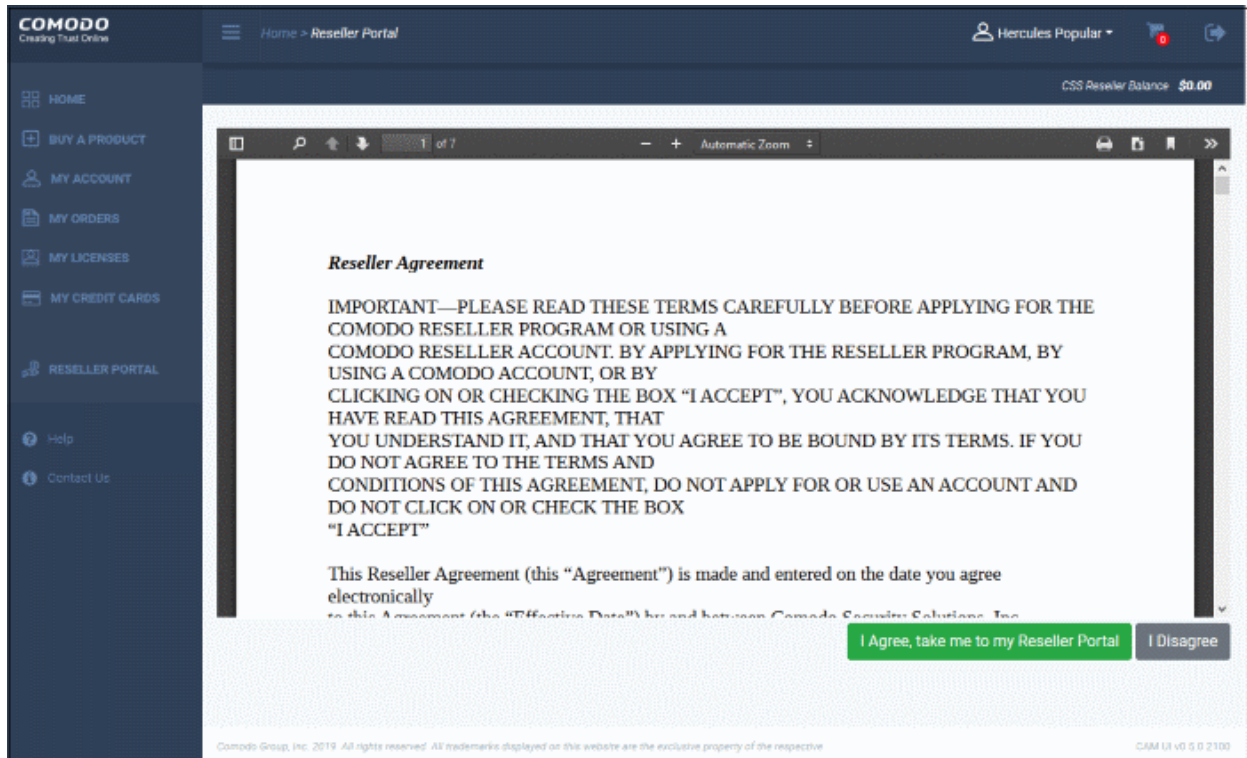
COMODO
Creating Trust Online

Home > Reseller Portal

Hercules Popular

0

CSS Reseller Balance $0.00

HOME
BUY A PRODUCT
MY ACCOUNT
MY ORDERS
MY LICENSES
MY CREDIT CARDS
RESELLER PORTAL
Help
Contact Us

1 of 7

Automatic Zoom

Reseller Agreement

IMPORTANT—PLEASE READ THESE TERMS CAREFULLY BEFORE APPLYING FOR THE COMODO RESELLER PROGRAM OR USING A COMODO RESELLER ACCOUNT. BY APPLYING FOR THE RESELLER PROGRAM, BY USING A COMODO ACCOUNT, OR BY CLICKING ON OR CHECKING THE BOX "I ACCEPT", YOU ACKNOWLEDGE THAT YOU HAVE READ THIS AGREEMENT, THAT YOU UNDERSTAND IT, AND THAT YOU AGREE TO BE BOUND BY ITS TERMS. IF YOU DO NOT AGREE TO THE TERMS AND CONDITIONS OF THIS AGREEMENT, DO NOT APPLY FOR OR USE AN ACCOUNT AND DO NOT CLICK ON OR CHECK THE BOX "I ACCEPT"

This Reseller Agreement (this "Agreement") is made and entered on the date you agree electronically
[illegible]

I Agree, take me to my Reseller Portal
I Disagree

Comodo Group, Inc. 2019. All rights reserved. All trademarks displayed on this website are the exclusive property of the respective

CAM UI v0.5.0.2100